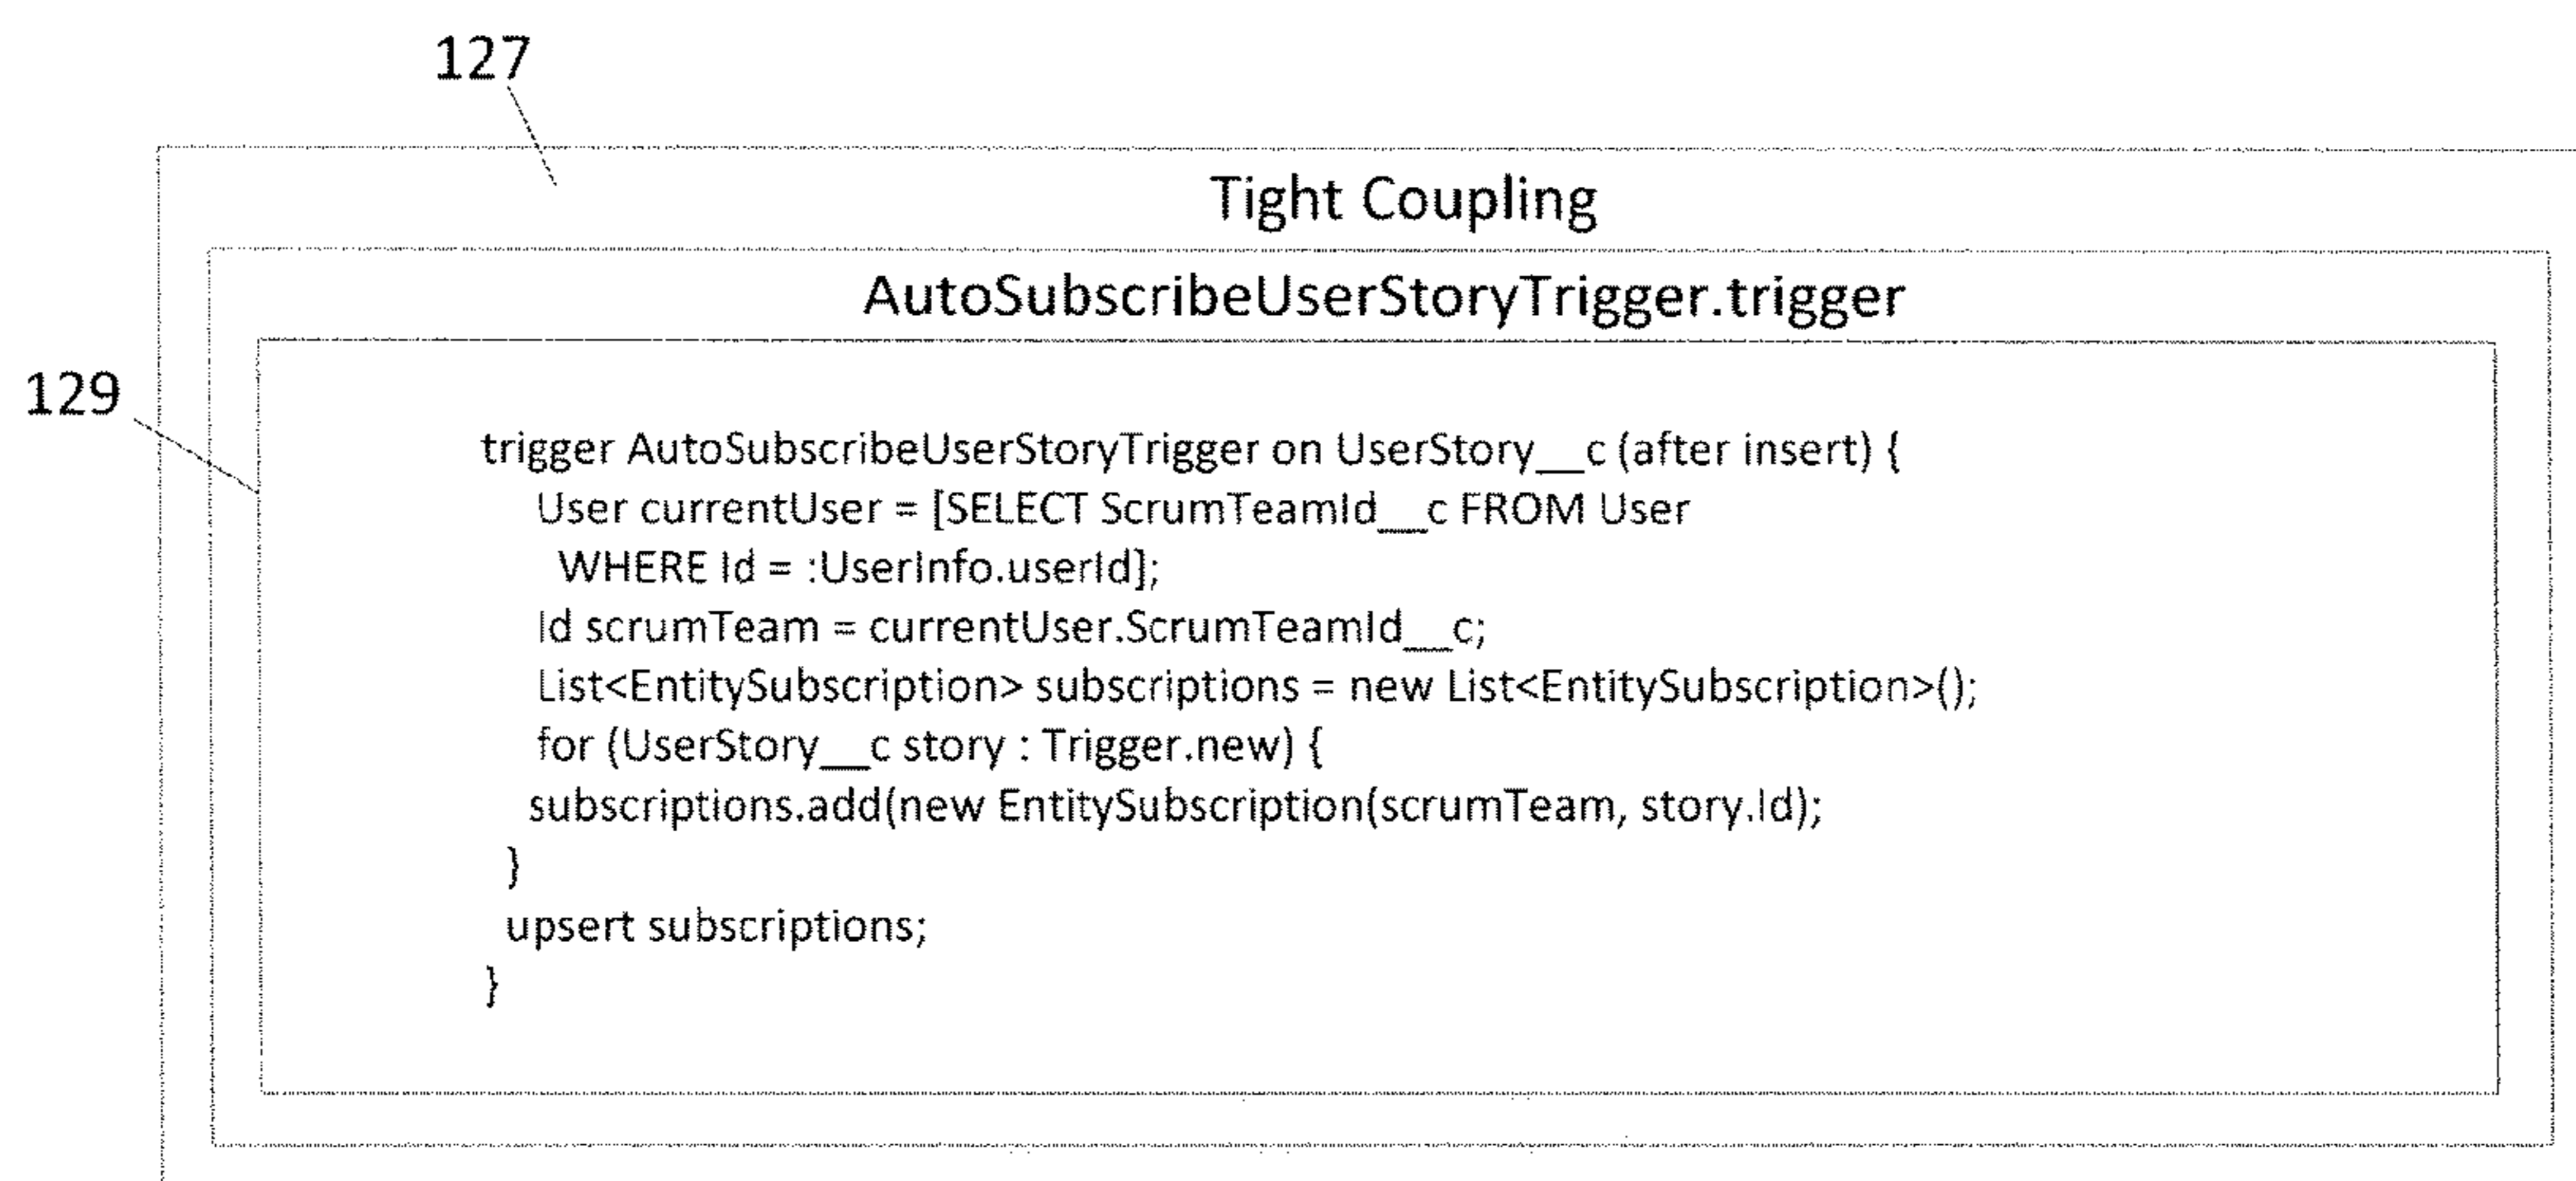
127

Tight Coupling

AutoSubscribeUserStoryTrigger.trigger

129

trigger AutoSubscribeUserStoryTrigger on UserStory__c (after insert) {
User currentUser = [SELECT ScrumTeamId__c FROM User
WHERE Id = :UserInfo.userId];
Id scrumTeam = currentUser.ScrumTeamId__c;
List<EntitySubscription> subscriptions = new List<EntitySubscription>();
for (UserStory__c story : Trigger.new) {
subscriptions.add(new EntitySubscription(scrumTeam, story.Id);
}
upsert subscriptions;
}